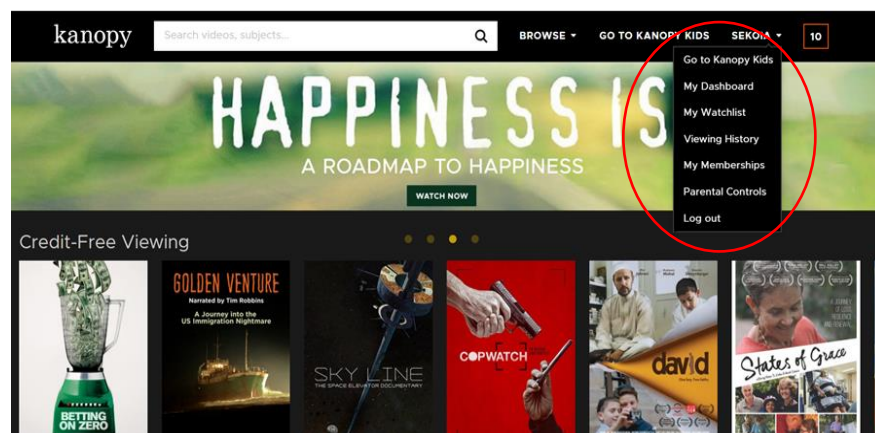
kanopy

Search videos, subjects...

BROWSE ▾ GO TO KANOPY KIDS SEKOIA ▾ 10

Go to Kanopy Kids
My Dashboard
My Watchlist
Viewing History
My Memberships
Parental Controls
Log out

HAPPINESS IS

A ROADMAP TO HAPPINESS

WATCH NOW

Credit-Free Viewing

BETTING ON ZERO

GOLDEN VENTURE
Narrated by Tim Robbins
A Journey into the US Immigration Nightmare

SKY LINE
THE SPACE ELEVATOR DOCUMENTARY

COPWATCH

david

States of Grace